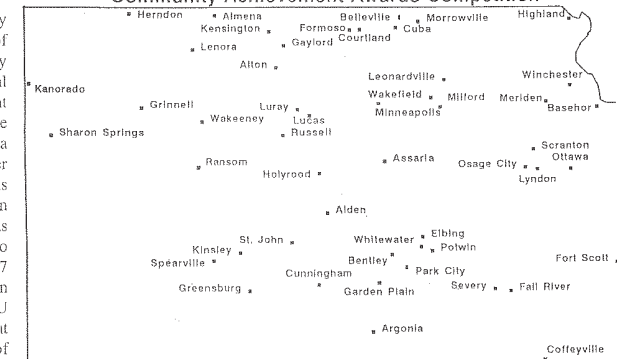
Community Achievement Awards Competition

Herndon
Almena
Belleville
Morrowville
Highland
Kensington
Formoso
Cuba
Courtland
Lenora
Gaylord
Alton
Leonardville
Winchester
Kanorado
Wakefield
Milford
Meriden
Basehor
Grinnell
Luray
Minneapolis
Wakeeney
Lucas
Sharon Springs
Russell
Scranton
Ransom
Assaria
Osage City
Ottawa
Holyrood
Lyndon
Alden
St. John
Whitewater
Elbing
Potwin
Kinsley
Spearville
Bentley
Fort Scott
Cunningham
Park City
Greensburg
Garden Plain
Severy
Fall River
Argonia
Coffeyville